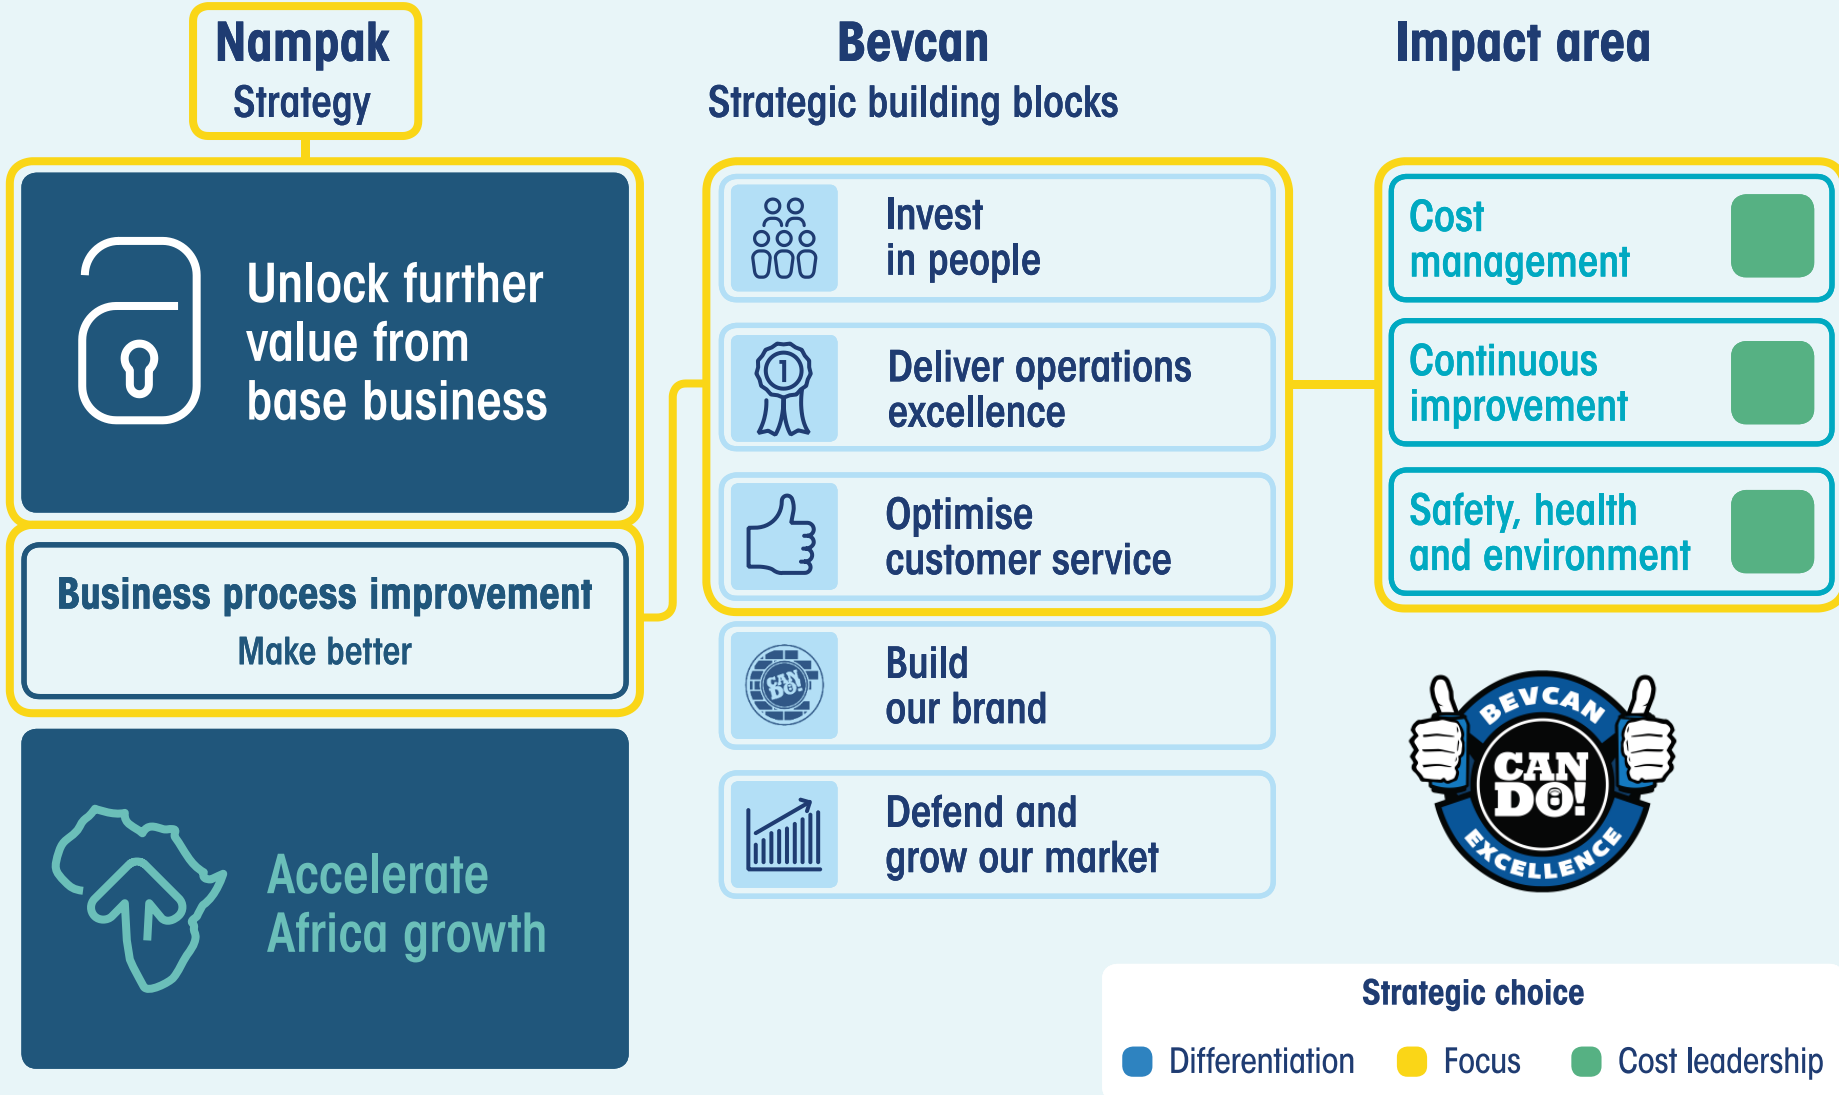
Nampak
Strategy

Bevcan
Strategic building blocks

Impact area

Unlock further value from base business

Business process improvement
Make better

Accelerate Africa growth

Invest in people

Deliver operations excellence

Optimise customer service

Build our brand

Defend and grow our market

Cost management

Continuous improvement

Safety, health and environment

BEVCAN
CAN DO!
EXCELLENCE

Strategic choice
Differentiation Focus Cost leadership